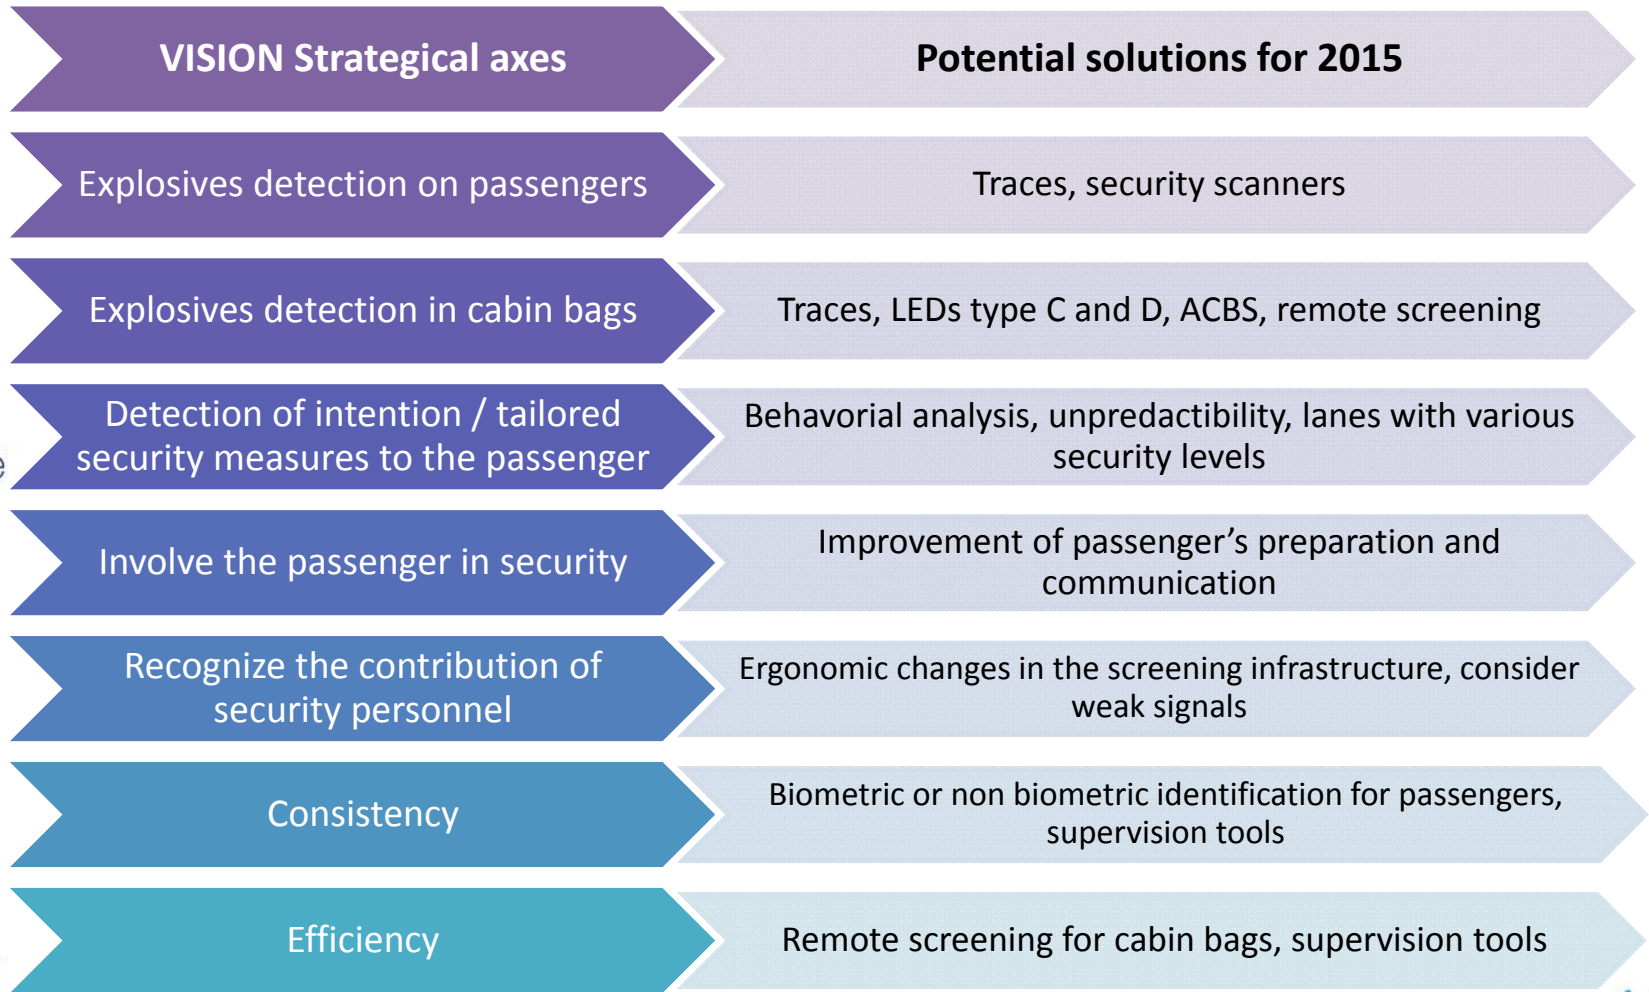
| VISION Strategical axes | Potential solutions for 2015 |
|---|---|
| Explosives detection on passengers | Traces, security scanners |
| Explosives detection in cabin bags | Traces, LEDs type C and D, ACBS, remote screening |
| Detection of intention / tailored security measures to the passenger | Behavorial analysis, unpredactibility, lanes with various security levels |
| Involve the passenger in security | Improvement of passenger's preparation and communication |
| Recognize the contribution of security personnel | Ergonomic changes in the screening infrastructure, consider weak signals |
| Consistency | Biometric or non biometric identification for passengers, supervision tools |
| Efficiency | Remote screening for cabin bags, supervision tools |